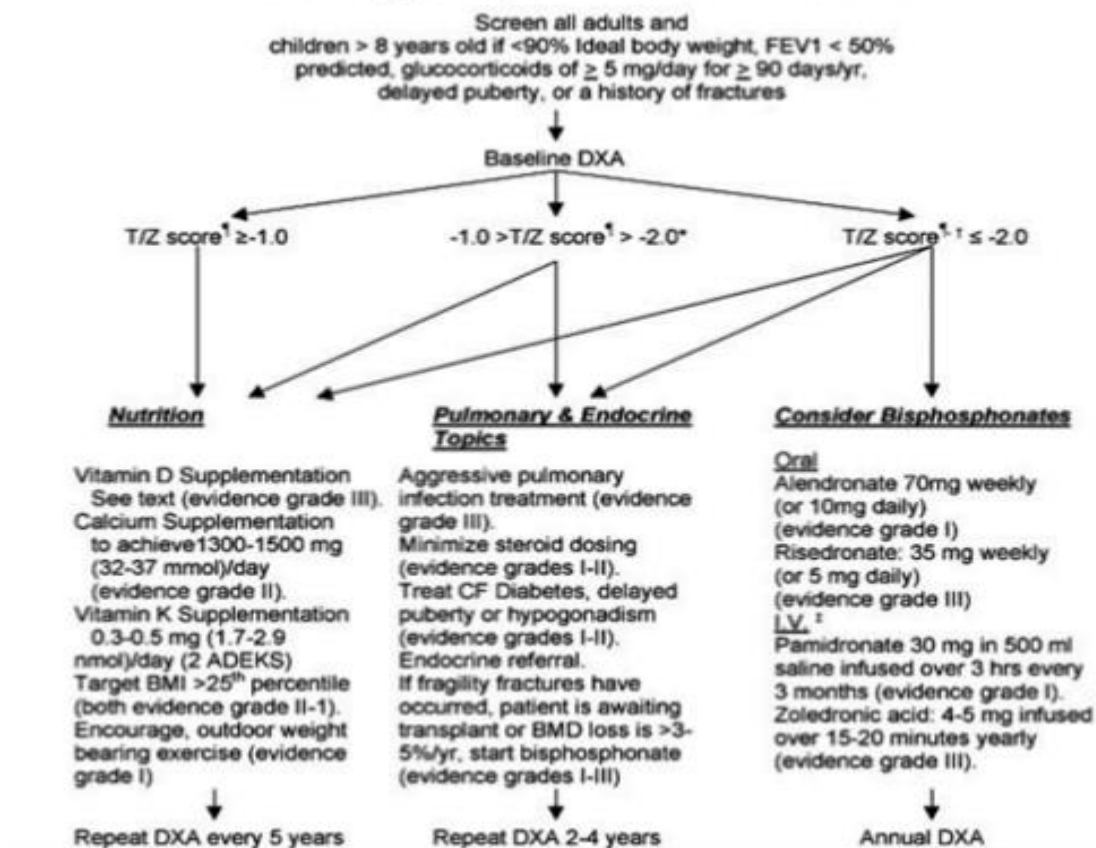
Screen all adults and children > 8 years old if <90% Ideal body weight, FEV1 < 50% predicted, glucocorticoids of $\geq$ 5 mg/day for $\geq$ 90 days/yr, delayed puberty, or a history of fractures

Baseline DXA

T/Z score¶ ≥-1.0

-1.0 >T/Z score¶ > -2.0*

T/Z score¶, † ≤ -2.0

**Nutrition**

Vitamin D Supplementation See text (evidence grade III).
Calcium Supplementation to achieve1300-1500 mg (32-37 mmol)/day (evidence grade II).
Vitamin K Supplementation 0.3-0.5 mg (1.7-2.9 nmol)/day (2 ADEKS)
Target BMI >25$^{th}$ percentile (both evidence grade II-1).
Encourage, outdoor weight bearing exercise (evidence grade I)

Repeat DXA every 5 years

**Pulmonary & Endocrine Topics**

Aggressive pulmonary infection treatment (evidence grade III).
Minimize steroid dosing (evidence grades I-II).
Treat CF Diabetes, delayed puberty or hypogonadism (evidence grades I-II).
Endocrine referral.
If fragility fractures have occurred, patient is awaiting transplant or BMD loss is >3-5%/yr, start bisphosphonate (evidence grades I-III)

Repeat DXA 2-4 years

**Consider Bisphosphonates**

Oral
Alendronate 70mg weekly (or 10mg daily) (evidence grade I)
Risedronate: 35 mg weekly (or 5 mg daily) (evidence grade III)
I.V. ‡
Pamidronate 30 mg in 500 ml saline infused over 3 hrs every 3 months (evidence grade I).
Zoledronic acid: 4-5 mg infused over 15-20 minutes yearly (evidence grade III).

Annual DXA